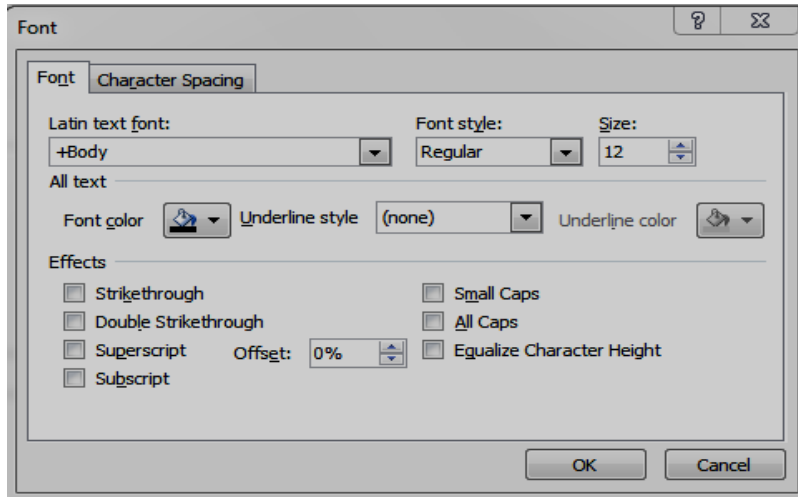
Font

?

Font
Character Spacing

Latin text font:
+Body
Font style:
Regular
Size:
12

All text
Font color
Underline style
(none)
Underline color

Effects
Strikethrough
Double Strikethrough
Superscript
Offset:
0%
Subscript
Small Caps
All Caps
Equalize Character Height

OK
Cancel